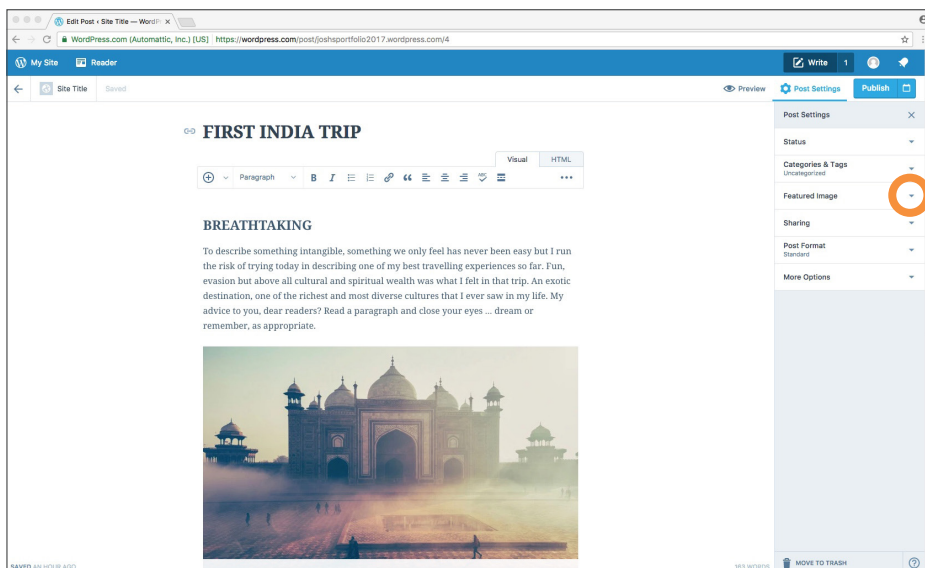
Edit Post ‹ Site Title — WordP ×

WordPress.com (Automattic, Inc.) [US] https://wordpress.com/post/joshsportfolio2017.wordpress.com/4

My Site Reader

Write 1

Site Title Saved

Preview Post Settings Publish

FIRST INDIA TRIP

Visual HTML

Paragraph B I

BREATHTAKING

To describe something intangible, something we only feel has never been easy but I run the risk of trying today in describing one of my best travelling experiences so far. Fun, evasion but above all cultural and spiritual wealth was what I felt in that trip. An exotic destination, one of the richest and most diverse cultures that I ever saw in my life. My advice to you, dear readers? Read a paragraph and close your eyes ... dream or remember, as appropriate.

Post Settings

Status

Categories & Tags
Uncategorized

Featured Image

Sharing

Post Format
Standard

More Options

SAVED AN HOUR AGO

163 WORDS

MOVE TO TRASH